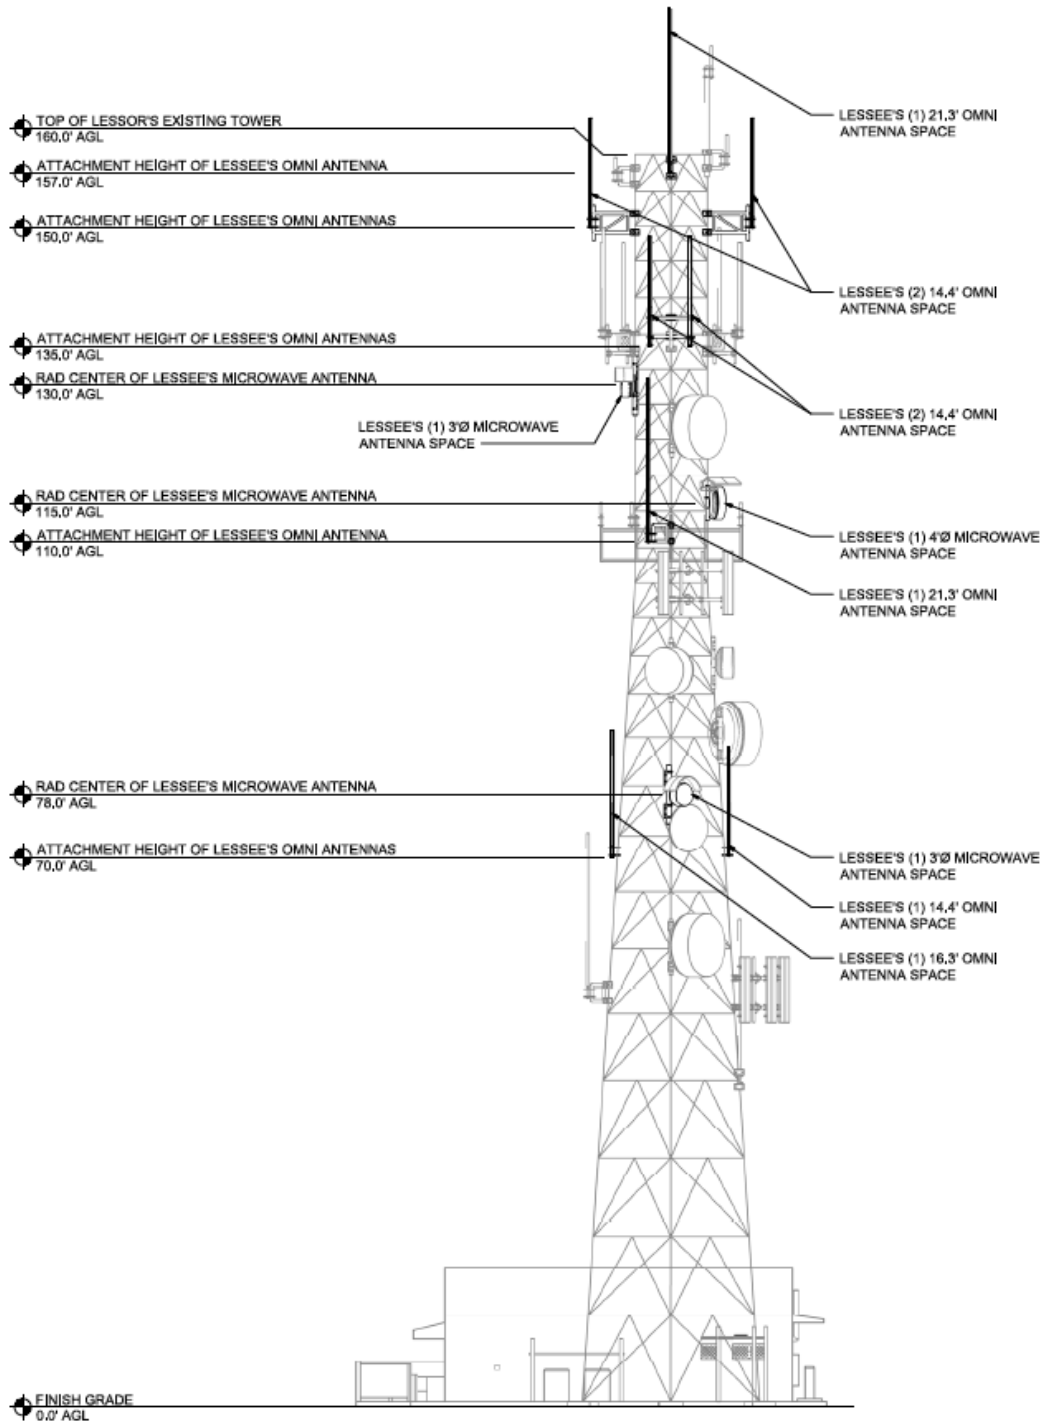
TOP OF LESSOR'S EXISTING TOWER
160.0' AGL

ATTACHMENT HEIGHT OF LESSEE'S OMNI ANTENNA
157.0' AGL

ATTACHMENT HEIGHT OF LESSEE'S OMNI ANTENNAS
150.0' AGL

ATTACHMENT HEIGHT OF LESSEE'S OMNI ANTENNAS
135.0' AGL

RAD CENTER OF LESSEE'S MICROWAVE ANTENNA
130.0' AGL

LESSEE'S (1) 3'Ø MICROWAVE ANTENNA SPACE

RAD CENTER OF LESSEE'S MICROWAVE ANTENNA
115.0' AGL

ATTACHMENT HEIGHT OF LESSEE'S OMNI ANTENNA
110.0' AGL

RAD CENTER OF LESSEE'S MICROWAVE ANTENNA
78.0' AGL

ATTACHMENT HEIGHT OF LESSEE'S OMNI ANTENNAS
70.0' AGL

FINISH GRADE
0.0' AGL

LESSEE'S (1) 21.3' OMNI ANTENNA SPACE

LESSEE'S (2) 14.4' OMNI ANTENNA SPACE

LESSEE'S (2) 14.4' OMNI ANTENNA SPACE

LESSEE'S (1) 4'Ø MICROWAVE ANTENNA SPACE

LESSEE'S (1) 21.3' OMNI ANTENNA SPACE

LESSEE'S (1) 3'Ø MICROWAVE ANTENNA SPACE

LESSEE'S (1) 14.4' OMNI ANTENNA SPACE

LESSEE'S (1) 16.3' OMNI ANTENNA SPACE